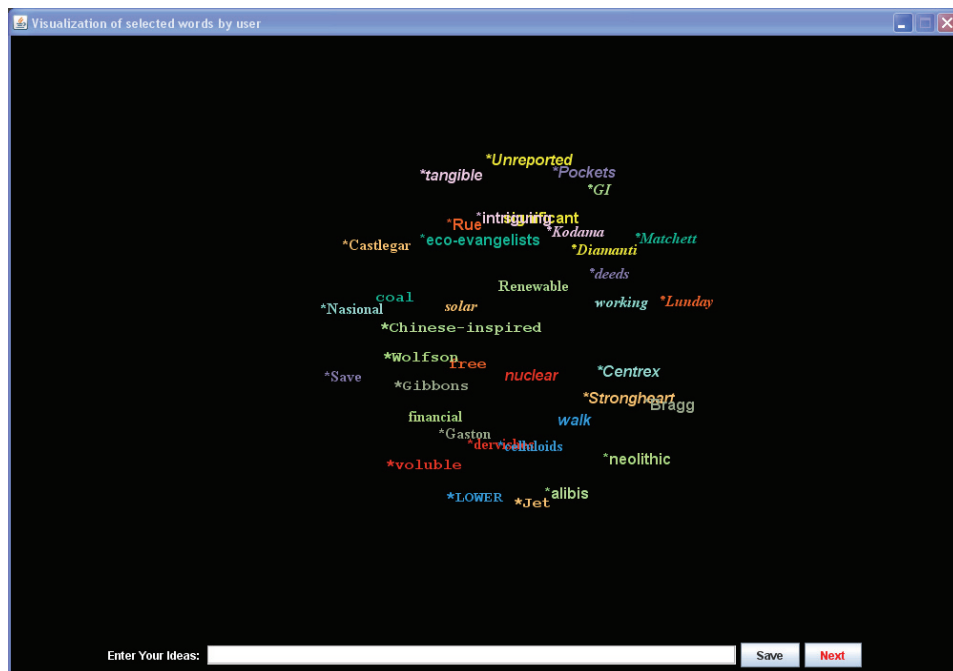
Visualization of selected words by user

*Unreported
*tangible
*Pockets
*GI
*Rue
*intrinsic
significant
*Kodama
*Castlegar
*eco-evangelists
*Diamanti
*Matchett
*deeds
Renewable
coal
*Nasional
solar
working
*Lunday
*Chinese-inspired
*Wolfson
free
*Save
*Gibbons
nuclear
*Centrex
*Strongheart
Bragg
financial
walk
*Gaston
*dervish
celluloids
*neolithic
*voluble
*LOWER
*Jet
*alibis

Enter Your Ideas:
Save
Next